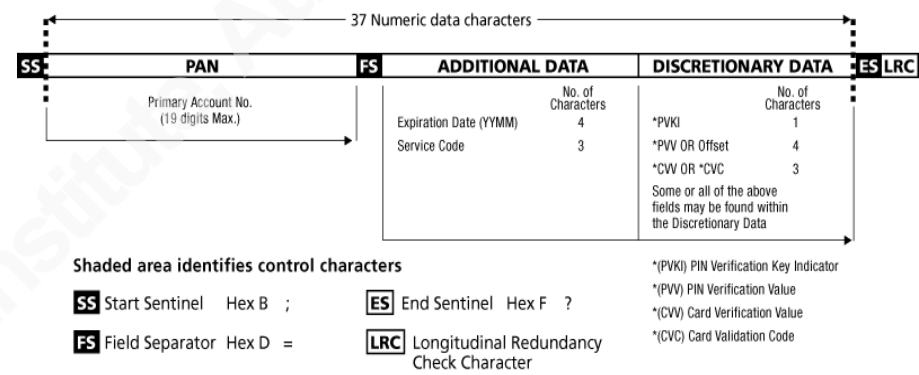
37 Numeric data characters

SS PAN FS ADDITIONAL DATA DISCRETIONARY DATA ES LRC

Primary Account No. (19 digits Max.)

| | No. of Characters |
|---|---|
| Expiration Date (YYMM) | 4 |
| Service Code | 3 |

| | No. of Characters |
|---|---|
| *PVKI | 1 |
| *PVV OR Offset | 4 |
| *CVV OR *CVC | 3 |

Some or all of the above fields may be found within the Discretionary Data

Shaded area identifies control characters

SS Start Sentinel Hex B ;

ES End Sentinel Hex F ?

FS Field Separator Hex D =

LRC Longitudinal Redundancy Check Character

*(PVKI) PIN Verification Key Indicator
*(PVV) PIN Verification Value
*(CVV) Card Verification Value
*(CVC) Card Validation Code